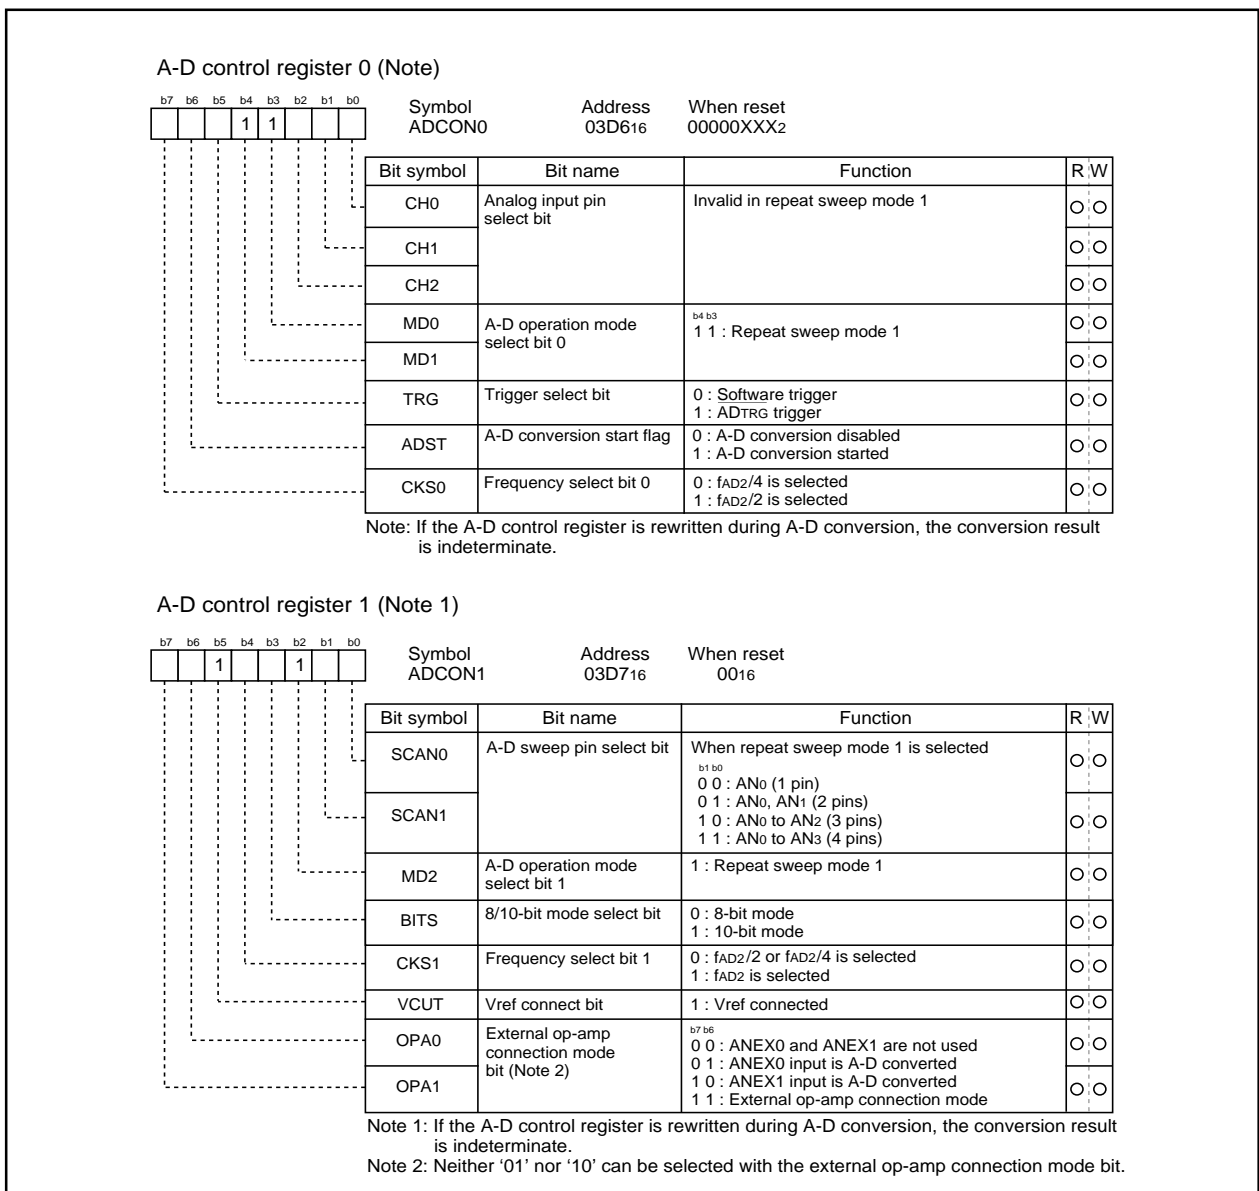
A-D control register 0 (Note)

b7 b6 b5 b4 b3 b2 b1 b0

1 1

Symbol ADCON0 Address $03D6_{16}$ When reset $00000XXX_2$

| Bit symbol | Bit name | Function | R | W |
|---|---|---|---|---|
| CH0 | Analog input pin select bit | Invalid in repeat sweep mode 1 | ○ | ○ |
| CH1 | | | ○ | ○ |
| CH2 | | | ○ | ○ |
| MD0 | A-D operation mode select bit 0 | b4 b3<br>1 1 : Repeat sweep mode 1 | ○ | ○ |
| MD1 | | | ○ | ○ |
| TRG | Trigger select bit | 0 : Software trigger<br>1 : ADTRG trigger | ○ | ○ |
| ADST | A-D conversion start flag | 0 : A-D conversion disabled<br>1 : A-D conversion started | ○ | ○ |
| CKS0 | Frequency select bit 0 | 0 : $f_{AD2}/4$ is selected<br>1 : $f_{AD2}/2$ is selected | ○ | ○ |

Note: If the A-D control register is rewritten during A-D conversion, the conversion result is indeterminate.

A-D control register 1 (Note 1)

b7 b6 b5 b4 b3 b2 b1 b0

1 1

Symbol ADCON1 Address $03D7_{16}$ When reset $00_{16}$

| Bit symbol | Bit name | Function | R | W |
|---|---|---|---|---|
| SCAN0 | A-D sweep pin select bit | When repeat sweep mode 1 is selected<br>b1 b0<br>0 0 : $AN_0$ (1 pin)<br>0 1 : $AN_0$, $AN_1$ (2 pins)<br>1 0 : $AN_0$ to $AN_2$ (3 pins)<br>1 1 : $AN_0$ to $AN_3$ (4 pins) | ○ | ○ |
| SCAN1 | | | ○ | ○ |
| MD2 | A-D operation mode select bit 1 | 1 : Repeat sweep mode 1 | ○ | ○ |
| BITS | 8/10-bit mode select bit | 0 : 8-bit mode<br>1 : 10-bit mode | ○ | ○ |
| CKS1 | Frequency select bit 1 | 0 : $f_{AD2}/2$ or $f_{AD2}/4$ is selected<br>1 : $f_{AD2}$ is selected | ○ | ○ |
| VCUT | Vref connect bit | 1 : Vref connected | ○ | ○ |
| OPA0 | External op-amp connection mode bit (Note 2) | b7 b6<br>0 0 : ANEX0 and ANEX1 are not used<br>0 1 : ANEX0 input is A-D converted<br>1 0 : ANEX1 input is A-D converted<br>1 1 : External op-amp connection mode | ○ | ○ |
| OPA1 | | | ○ | ○ |

Note 1: If the A-D control register is rewritten during A-D conversion, the conversion result is indeterminate.
Note 2: Neither '01' nor '10' can be selected with the external op-amp connection mode bit.